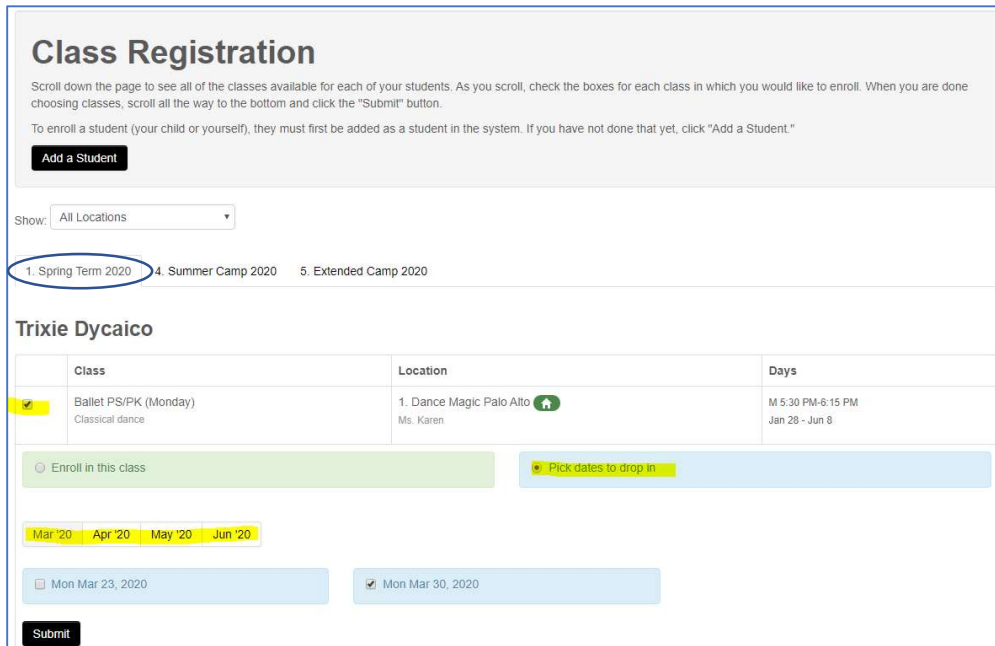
Class Registration

Scroll down the page to see all of the classes available for each of your students. As you scroll, check the boxes for each class in which you would like to enroll. When you are done choosing classes, scroll all the way to the bottom and click the "Submit" button.

To enroll a student (your child or yourself), they must first be added as a student in the system. If you have not done that yet, click "Add a Student."

Add a Student

Show: All Locations

1. Spring Term 2020 4. Summer Camp 2020 5. Extended Camp 2020

Trixie Dycaico

| | Class | Location | Days |
|---|---|---|---|
| | Ballet PS/PK (Monday) Classical dance | 1. Dance Magic Palo Alto Ms. Karen | M 5:30 PM-6:15 PM Jan 28 - Jun 8 |

Enroll in this class

Pick dates to drop in

Mar '20 Apr '20 May '20 Jun '20

Mon Mar 23, 2020

Mon Mar 30, 2020

Submit